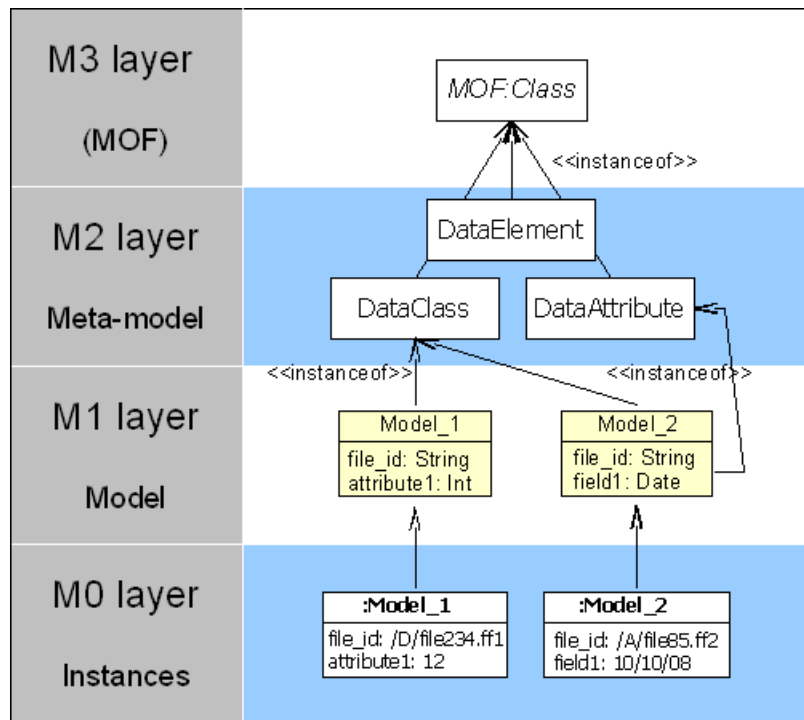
M3 layer
(MOF)

MOF:Class

<<instanceof>>

M2 layer
Meta-model

DataElement

DataClass

DataAttribute

M1 layer
Model

<<instanceof>>

<<instanceof>>

Model_1
file_id: String
attribute1: Int

Model_2
file_id: String
field1: Date

M0 layer
Instances

:Model_1
file_id: /D/file234.ff1
attribute1: 12

:Model_2
file_id: /A/file85.ff2
field1: 10/10/08